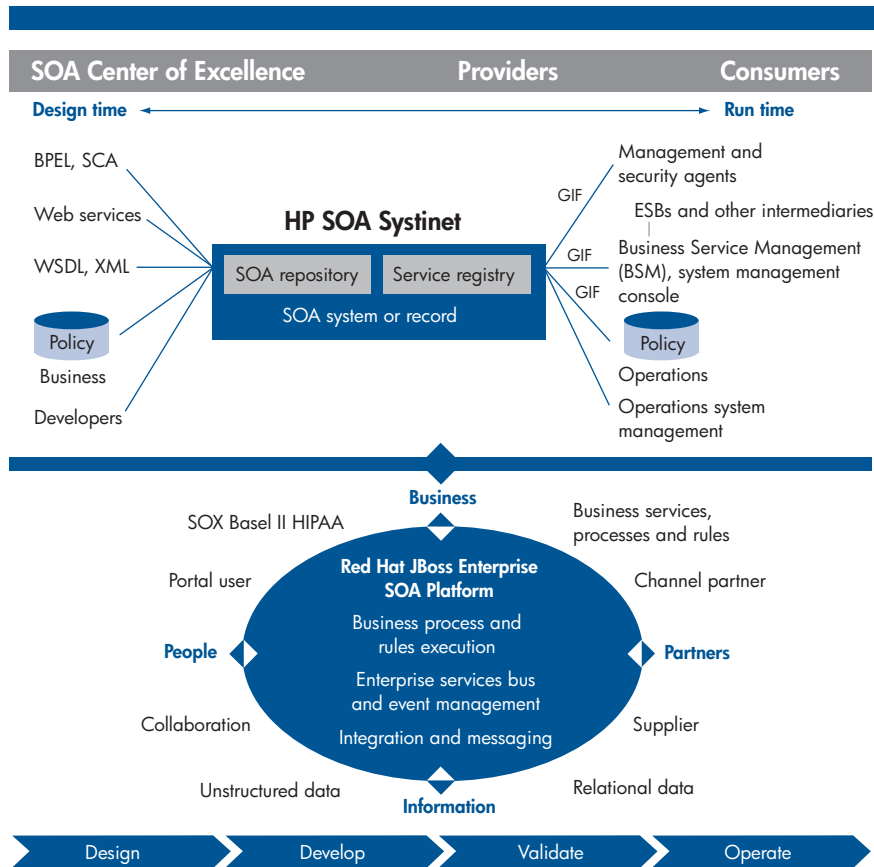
SOA Center of Excellence Providers Consumers

Design time Run time

BPEL, SCA

Web services

WSDL, XML

Policy

Business

Developers

HP SOA Systinet

SOA repository

Service registry

SOA system or record

GIF

GIF

GIF

Management and security agents

ESBs and other intermediaries

Business Service Management (BSM), system management console

Policy

Operations

Operations system management

Business

SOX Basel II HIPAA

Business services, processes and rules

Red Hat JBoss Enterprise SOA Platform

Portal user

Channel partner

Business process and rules execution

People

Partners

Enterprise services bus and event management

Collaboration

Supplier

Integration and messaging

Unstructured data

Relational data

Information

Design

Develop

Validate

Operate